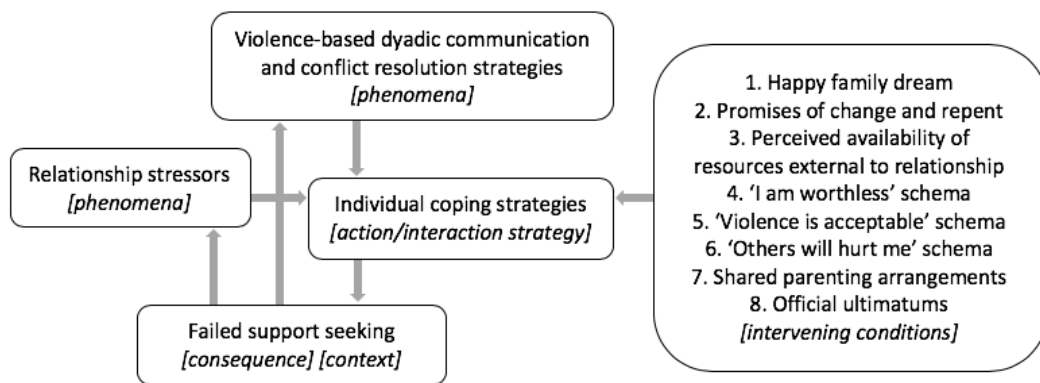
Violence-based dyadic communication and conflict resolution strategies
*[phenomena]*

Relationship stressors
*[phenomena]*

Individual coping strategies
*[action/interaction strategy]*

Failed support seeking
*[consequence] [context]*

1. Happy family dream
2. Promises of change and repent
3. Perceived availability of resources external to relationship
4. 'I am worthless' schema
5. 'Violence is acceptable' schema
6. 'Others will hurt me' schema
7. Shared parenting arrangements
8. Official ultimatums
*[intervening conditions]*